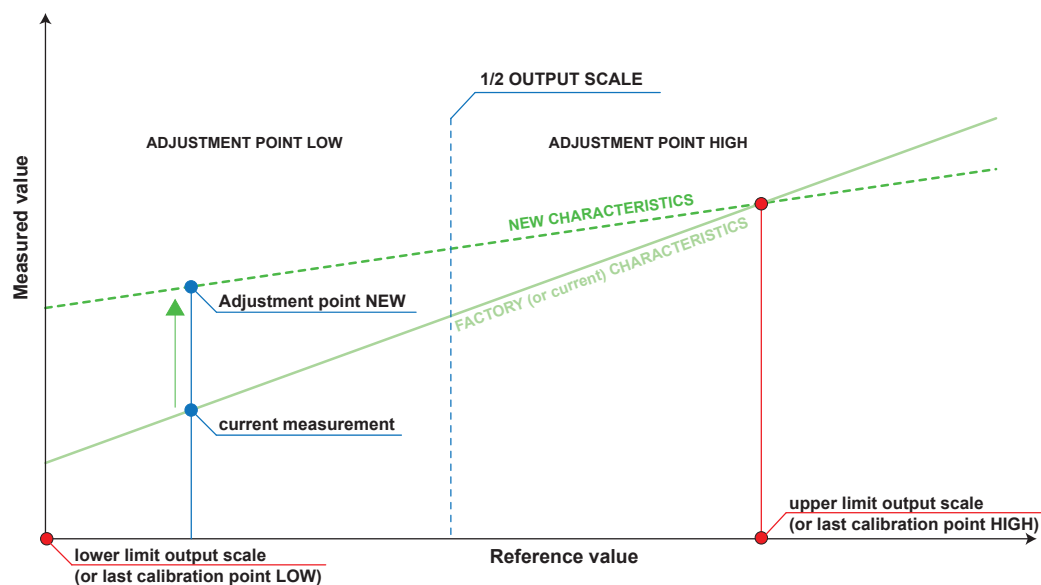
1/2 OUTPUT SCALE

ADJUSTMENT POINT LOW

ADJUSTMENT POINT HIGH

Measured value

NEW CHARACTERISTICS

FACTORY (or current) CHARACTERISTICS

Adjustment point NEW

current measurement

upper limit output scale
(or last calibration point HIGH)

lower limit output scale
(or last calibration point LOW)

Reference value